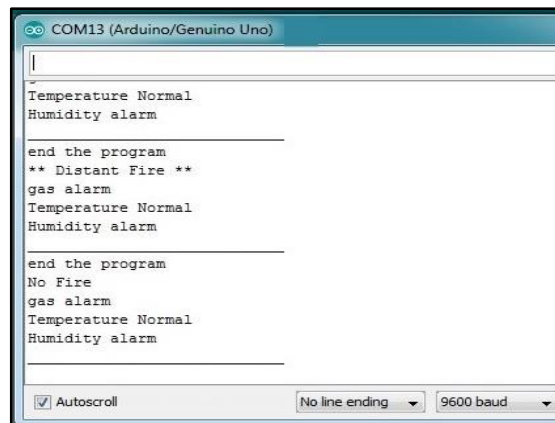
COM13 (Arduino/Genuino Uno)

|

Temperature Normal
Humidity alarm
___________________
end the program
** Distant Fire **
gas alarm
Temperature Normal
Humidity alarm
___________________
end the program
No Fire
gas alarm
Temperature Normal
Humidity alarm
___________________

Autoscroll

No line ending

9600 baud